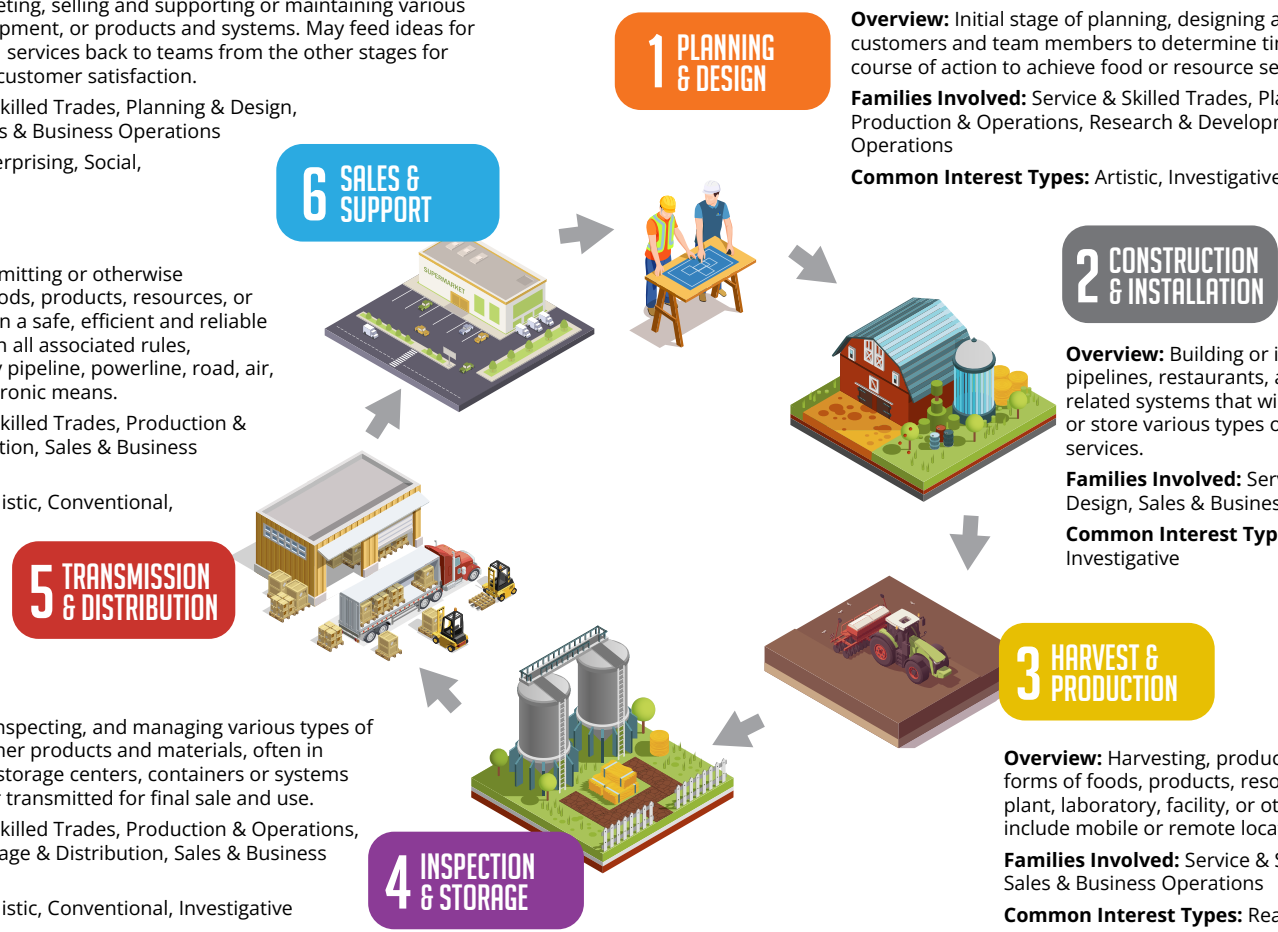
eting, selling and supporting or maintaining various pment, or products and systems. May feed ideas for services back to teams from the other stages for customer satisfaction.

killed Trades, Planning & Design, s & Business Operations

erprising, Social,

6 SALES & SUPPORT

1 PLANNING & DESIGN

Overview: Initial stage of planning, designing a customers and team members to determine tin course of action to achieve food or resource se

Families Involved: Service & Skilled Trades, Pla Production & Operations, Research & Developn Operations

Common Interest Types: Artistic, Investigative

SUPERMARKET

2 CONSTRUCTION & INSTALLATION

mitting or otherwise ods, products, resources, or n a safe, efficient and reliable n all associated rules, y pipeline, powerline, road, air, ronic means.

killed Trades, Production & tion, Sales & Business

istic, Conventional,

Overview: Building or i pipelines, restaurants, a related systems that wi or store various types o services.

Families Involved: Serv Design, Sales & Busines

Common Interest Typ Investigative

5 TRANSMISSION & DISTRIBUTION

3 HARVEST & PRODUCTION

nspecting, and managing various types of her products and materials, often in storage centers, containers or systems transmitted for final sale and use.

killed Trades, Production & Operations, age & Distribution, Sales & Business

istic, Conventional, Investigative

4 INSPECTION & STORAGE

Overview: Harvesting, produc forms of foods, products, reso plant, laboratory, facility, or ot include mobile or remote loca

Families Involved: Service & S Sales & Business Operations

Common Interest Types: Rea